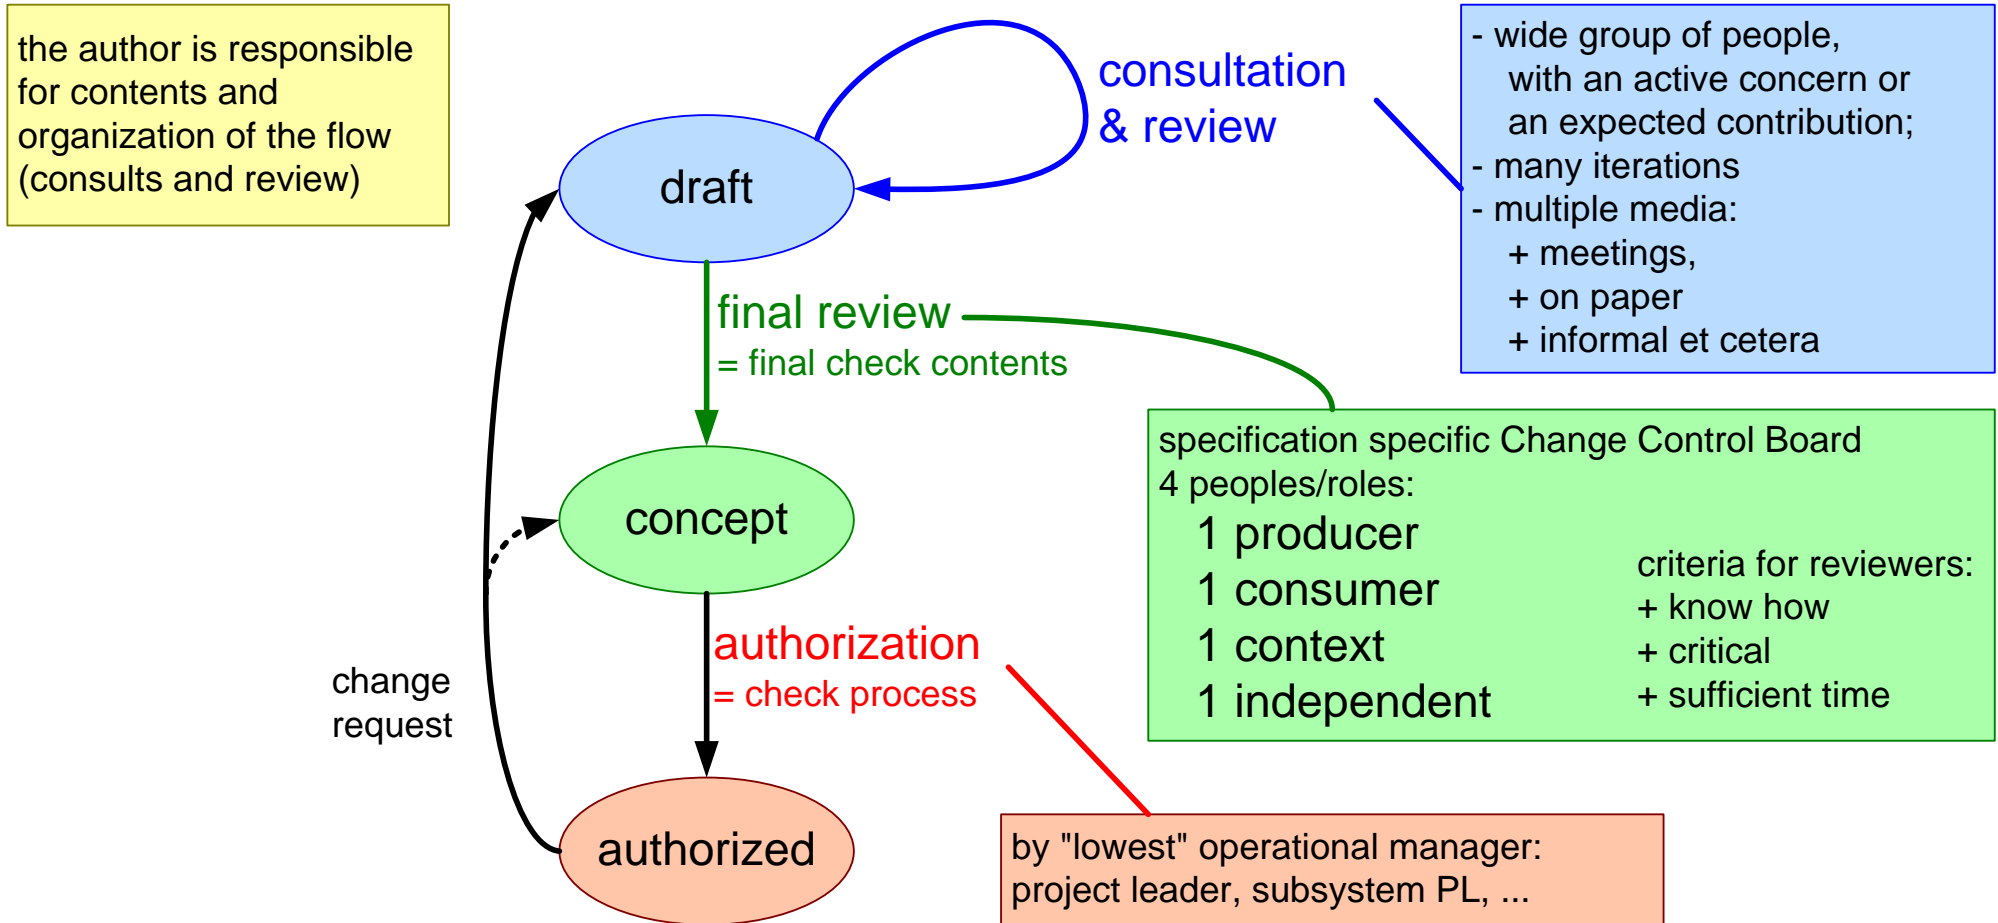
the author is responsible for contents and organization of the flow (consults and review)

draft

consultation & review

- wide group of people, with an active concern or an expected contribution;
- many iterations
- multiple media:
+ meetings,
+ on paper
+ informal et cetera

final review
= final check contents

specification specific Change Control Board
4 peoples/roles:
1 producer
1 consumer
1 context
1 independent

criteria for reviewers:
+ know how
+ critical
+ sufficient time

concept

authorization
= check process

change request

authorized

by "lowest" operational manager:
project leader, subsystem PL, ...